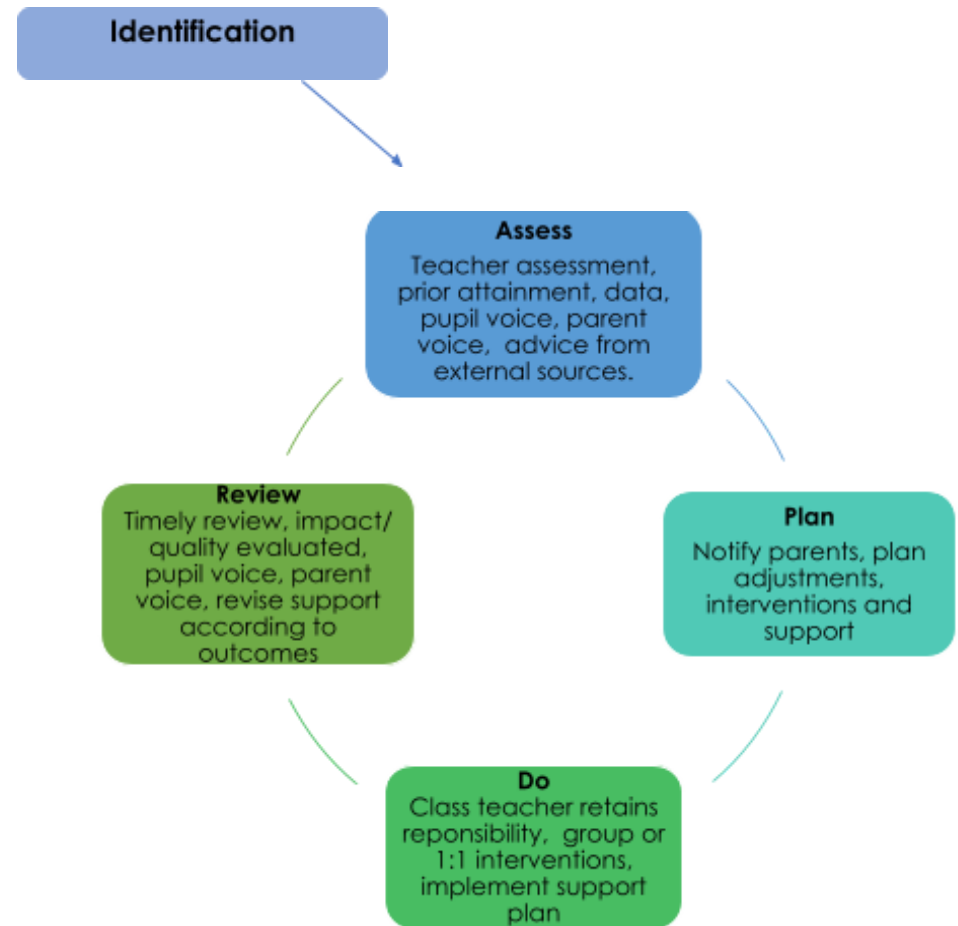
Identification

Assess
Teacher assessment, prior attainment, data, pupil voice, parent voice, advice from external sources.

Plan
Notify parents, plan adjustments, interventions and support

Do
Class teacher retains reponsibility, group or 1:1 interventions, implement support plan

Review
Timely review, impact/ quality evaluated, pupil voice, parent voice, revise support according to outcomes